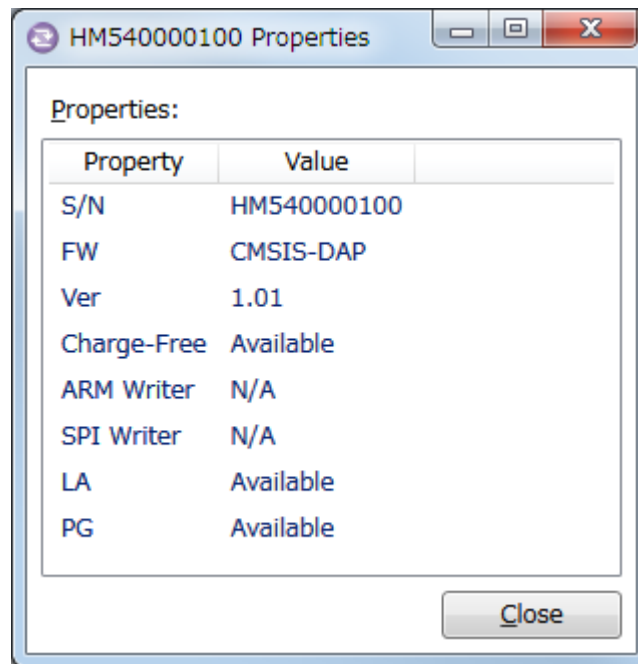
HM540000100 Properties

Properties:

| Property | Value |
|---|---|
| S/N | HM540000100 |
| FW | CMSIS-DAP |
| Ver | 1.01 |
| Charge-Free | Available |
| ARM Writer | N/A |
| SPI Writer | N/A |
| LA | Available |
| PG | Available |

Close